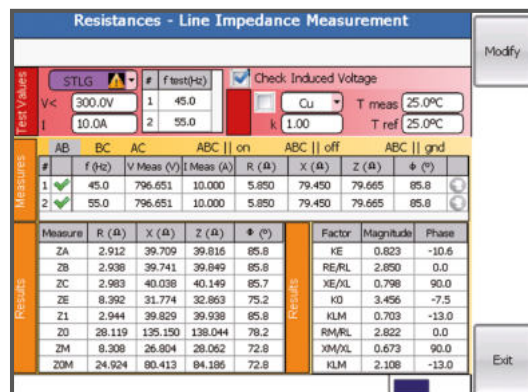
Resistances - Line Impedance Measurement

Modify

Test Values

STLG

V< 300.0V

I 10.0A

| # | f test(Hz) |
|---|---|
| 1 | 45.0 |
| 2 | 55.0 |

Check Induced Voltage

Cu

k 1.00

T meas 25.0ºC

T ref 25.0ºC

Measures

AB BC AC ABC || on ABC || off ABC || gnd

| # | | f (Hz) | V Meas (V) | I Meas (A) | R (Ω) | X (Ω) | Z (Ω) | Φ (º) |
|---|---|---|---|---|---|---|---|---|
| 1 | ✔ | 45.0 | 796.651 | 10.000 | 5.850 | 79.450 | 79.665 | 85.8 |
| 2 | ✔ | 55.0 | 796.651 | 10.000 | 5.850 | 79.450 | 79.665 | 85.8 |

Results

| Measure | R (Ω) | X (Ω) | Z (Ω) | Φ (º) |
|---|---|---|---|---|
| ZA | 2.912 | 39.709 | 39.816 | 85.8 |
| ZB | 2.938 | 39.741 | 39.849 | 85.8 |
| ZC | 2.983 | 40.038 | 40.149 | 85.7 |
| ZE | 8.392 | 31.774 | 32.863 | 75.2 |
| Z1 | 2.944 | 39.829 | 39.938 | 85.8 |
| Z0 | 28.119 | 135.150 | 138.044 | 78.2 |
| ZM | 8.308 | 26.804 | 28.062 | 72.8 |
| Z0M | 24.924 | 80.413 | 84.186 | 72.8 |

Results

| Factor | Magnitude | Phase |
|---|---|---|
| KE | 0.823 | -10.6 |
| RE/RL | 2.850 | 0.0 |
| XE/XL | 0.798 | 90.0 |
| K0 | 3.456 | -7.5 |
| KLM | 0.703 | -13.0 |
| RM/RL | 2.822 | 0.0 |
| XM/XL | 0.673 | 90.0 |
| KLM | 2.108 | -13.0 |

Exit